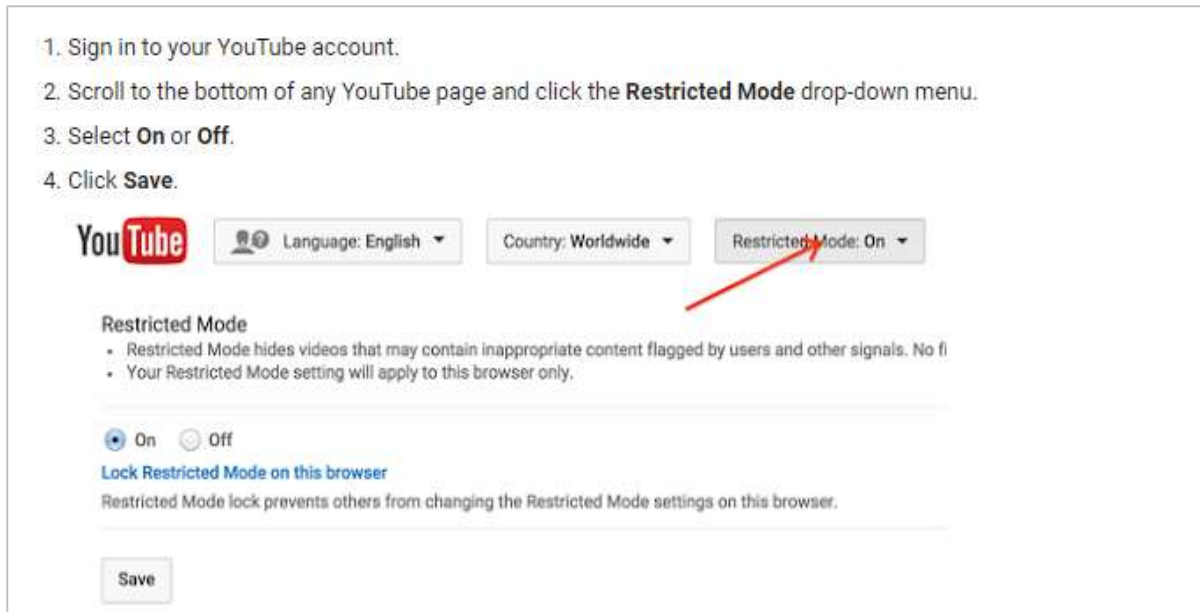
1. Sign in to your YouTube account.

2. Scroll to the bottom of any YouTube page and click the **Restricted Mode** drop-down menu.

3. Select **On** or **Off**.

4. Click **Save**.

YouTube

Language: English ▾

Country: Worldwide ▾

Restricted Mode: On ▾

Restricted Mode

- Restricted Mode hides videos that may contain inappropriate content flagged by users and other signals. No fi
- Your Restricted Mode setting will apply to this browser only.

On Off

Lock Restricted Mode on this browser

Restricted Mode lock prevents others from changing the Restricted Mode settings on this browser.

Save